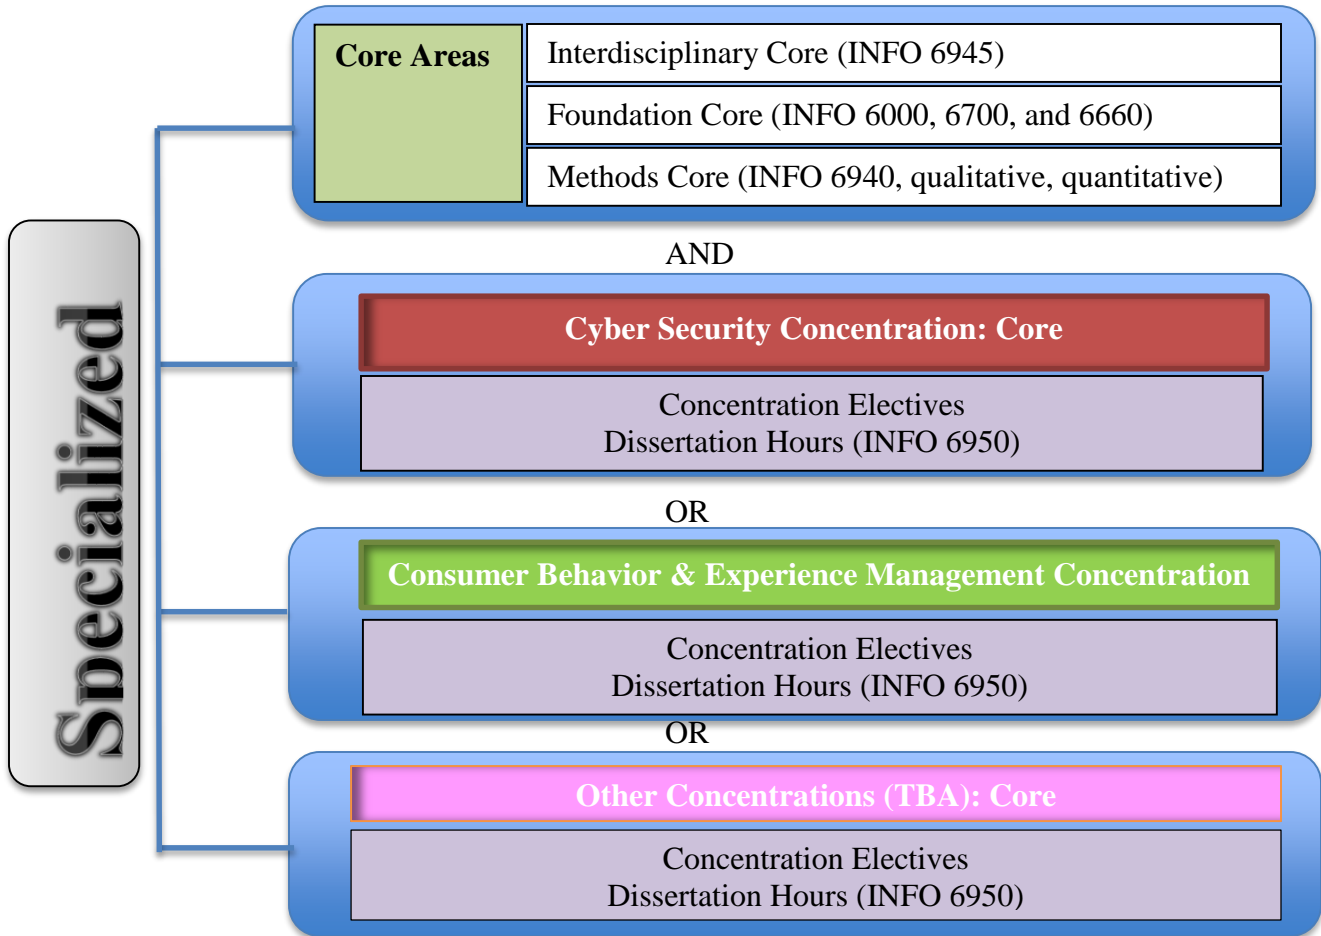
Specialized

Core Areas

Interdisciplinary Core (INFO 6945)

Foundation Core (INFO 6000, 6700, and 6660)

Methods Core (INFO 6940, qualitative, quantitative)

AND

Cyber Security Concentration: Core

Concentration Electives
Dissertation Hours (INFO 6950)

OR

Consumer Behavior & Experience Management Concentration

Concentration Electives
Dissertation Hours (INFO 6950)

OR

Other Concentrations (TBA): Core

Concentration Electives
Dissertation Hours (INFO 6950)